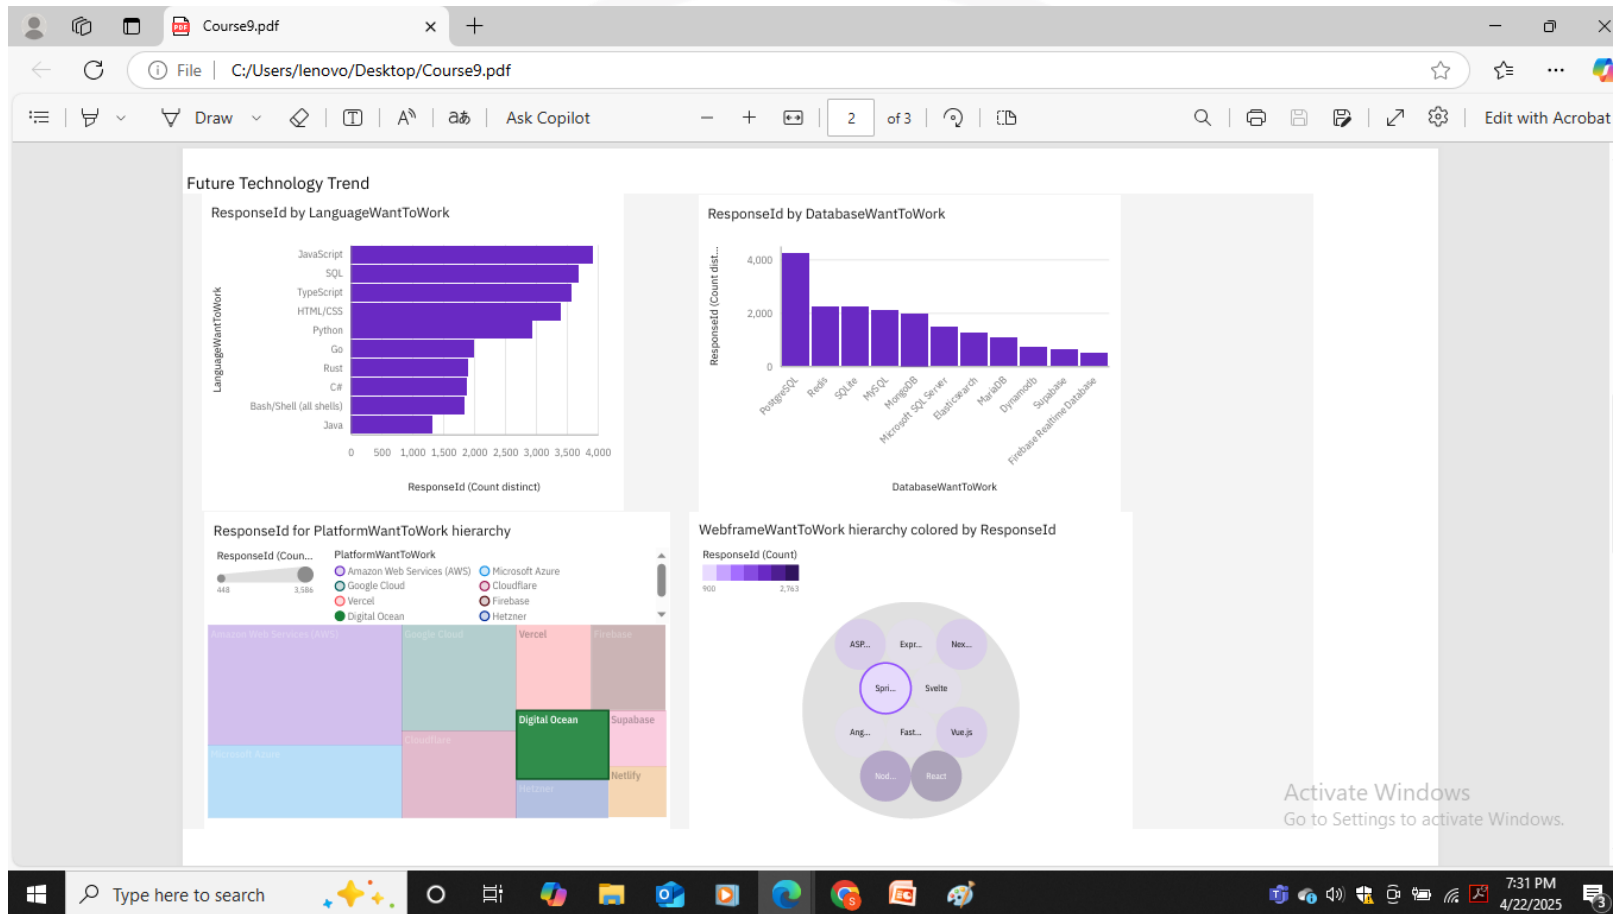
Course9.pdf

File | C:/Users/lenovo/Desktop/Course9.pdf

Draw

Ask Copilot

2 of 3

Edit with Acrobat

Future Technology Trend

ResponseId by LanguageWantToWork

LanguageWantToWork

JavaScript
SQL
TypeScript
HTML/CSS
Python
Go
Rust
C#
Bash/Shell (all shells)
Java

0 500 1,000 1,500 2,000 2,500 3,000 3,500 4,000

ResponseId (Count distinct)

ResponseId by DatabaseWantToWork

ResponseId (Count dist...

4,000
2,000
0

PostgreSQL
Redis
SQLite
MySQL
MongoDB
Microsoft SQL Server
Elasticsearch
MariaDB
Dynamodb
Supabase
Firebase Realtime Database

DatabaseWantToWork

ResponseId for PlatformWantToWork hierarchy

ResponseId (Coun...
448 3,586

PlatformWantToWork
Amazon Web Services (AWS)
Microsoft Azure
Google Cloud
Cloudflare
Vercel
Firebase
Digital Ocean
Hetzner

Amazon Web Services (AWS)
Google Cloud
Vercel
Firebase
Microsoft Azure
Cloudflare
Digital Ocean
Supabase
Netlify
Hetzner

WebframeWantToWork hierarchy colored by ResponseId

ResponseId (Count)
900 2,763

ASP...
Expr...
Nex...
Spri...
Svelte
Ang...
Fast...
Vue.js
Nod...
React

Activate Windows
Go to Settings to activate Windows.

Type here to search

7:31 PM
4/22/2025